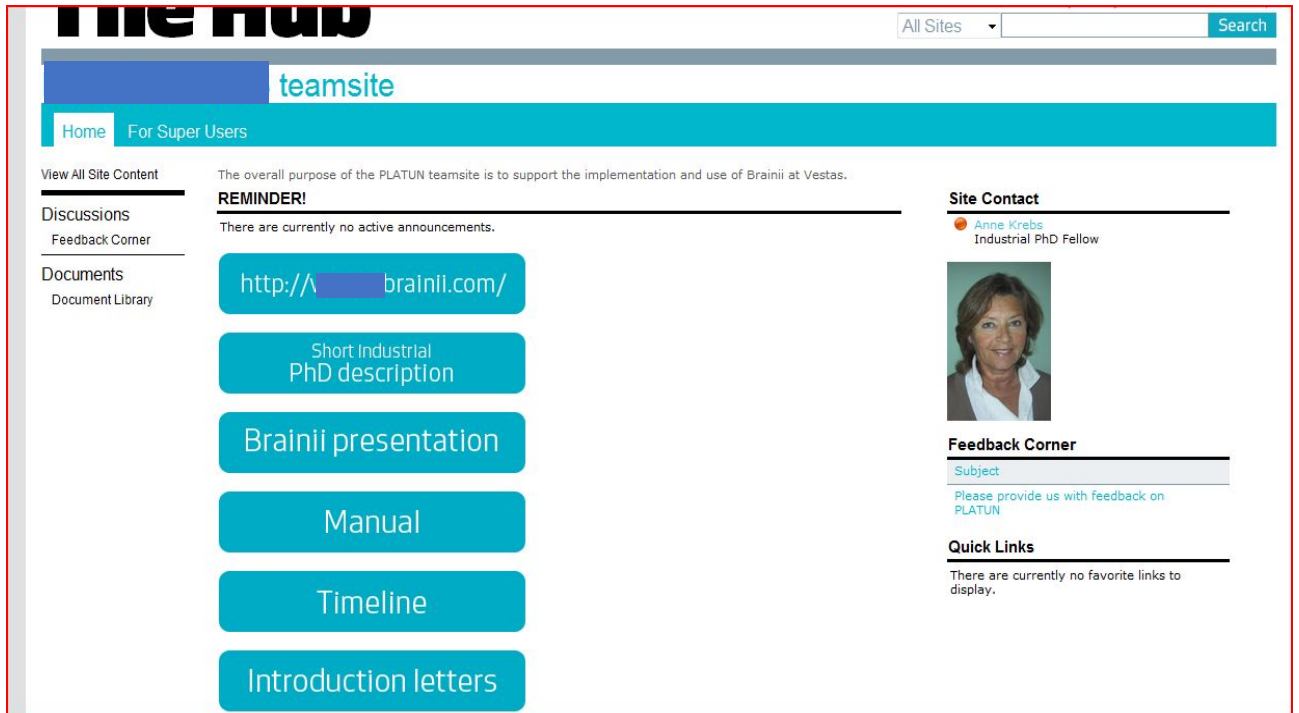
The Hub

All Sites Search

teamsite

Home For Super Users

View All Site Content

Discussions
Feedback Corner

Documents
Document Library

The overall purpose of the PLATUN teamsite is to support the implementation and use of Brainii at Vestas.

REMINDER!

There are currently no active announcements.

http://v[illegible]brainii.com/

Short Industrial PhD description

Brainii presentation

Manual

Timeline

Introduction letters

Site Contact

Anne Krebs
Industrial PhD Fellow

Feedback Corner

Subject

Please provide us with feedback on PLATUN

Quick Links

There are currently no favorite links to display.